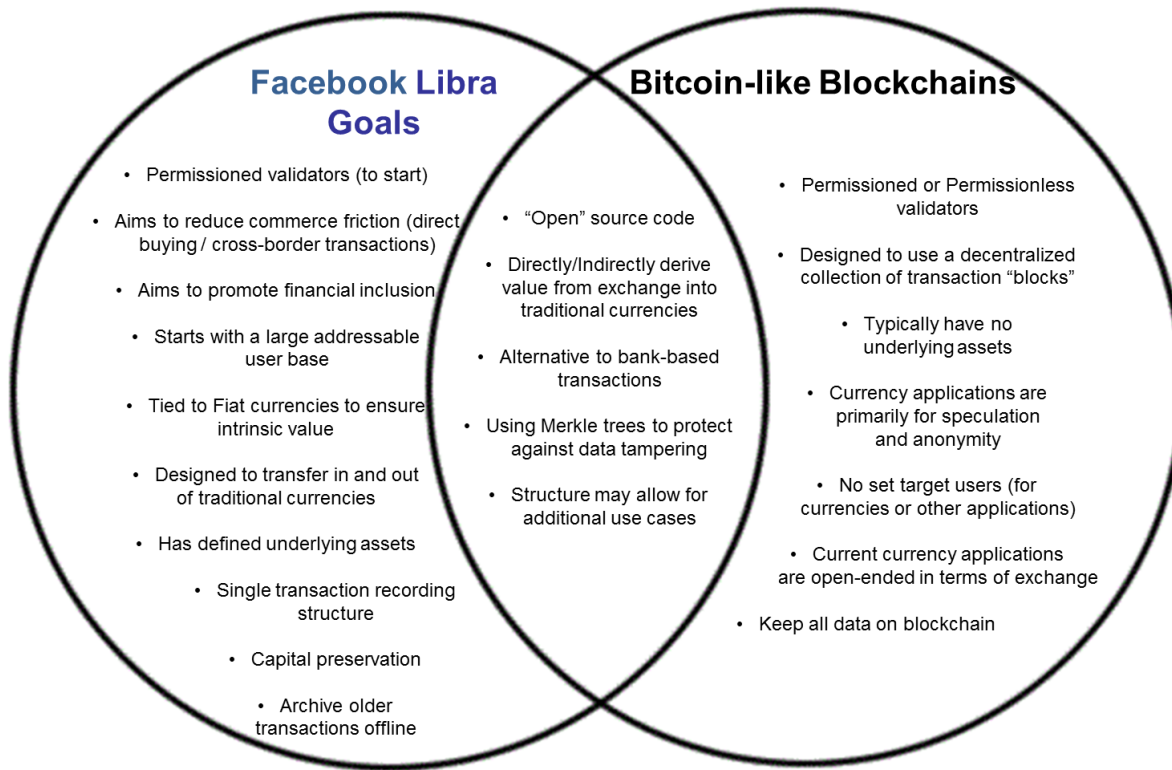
Facebook Libra Goals

• Permissioned validators (to start)
• Aims to reduce commerce friction (direct buying / cross-border transactions)
• Aims to promote financial inclusion
• Starts with a large addressable user base
• Tied to Fiat currencies to ensure intrinsic value
• Designed to transfer in and out of traditional currencies
• Has defined underlying assets
• Single transaction recording structure
• Capital preservation
• Archive older transactions offline

• “Open” source code
• Directly/Indirectly derive value from exchange into traditional currencies
• Alternative to bank-based transactions
• Using Merkle trees to protect against data tampering
• Structure may allow for additional use cases

Bitcoin-like Blockchains

• Permissioned or Permissionless validators
• Designed to use a decentralized collection of transaction “blocks”
• Typically have no underlying assets
• Currency applications are primarily for speculation and anonymity
• No set target users (for currencies or other applications)
• Current currency applications are open-ended in terms of exchange
• Keep all data on blockchain